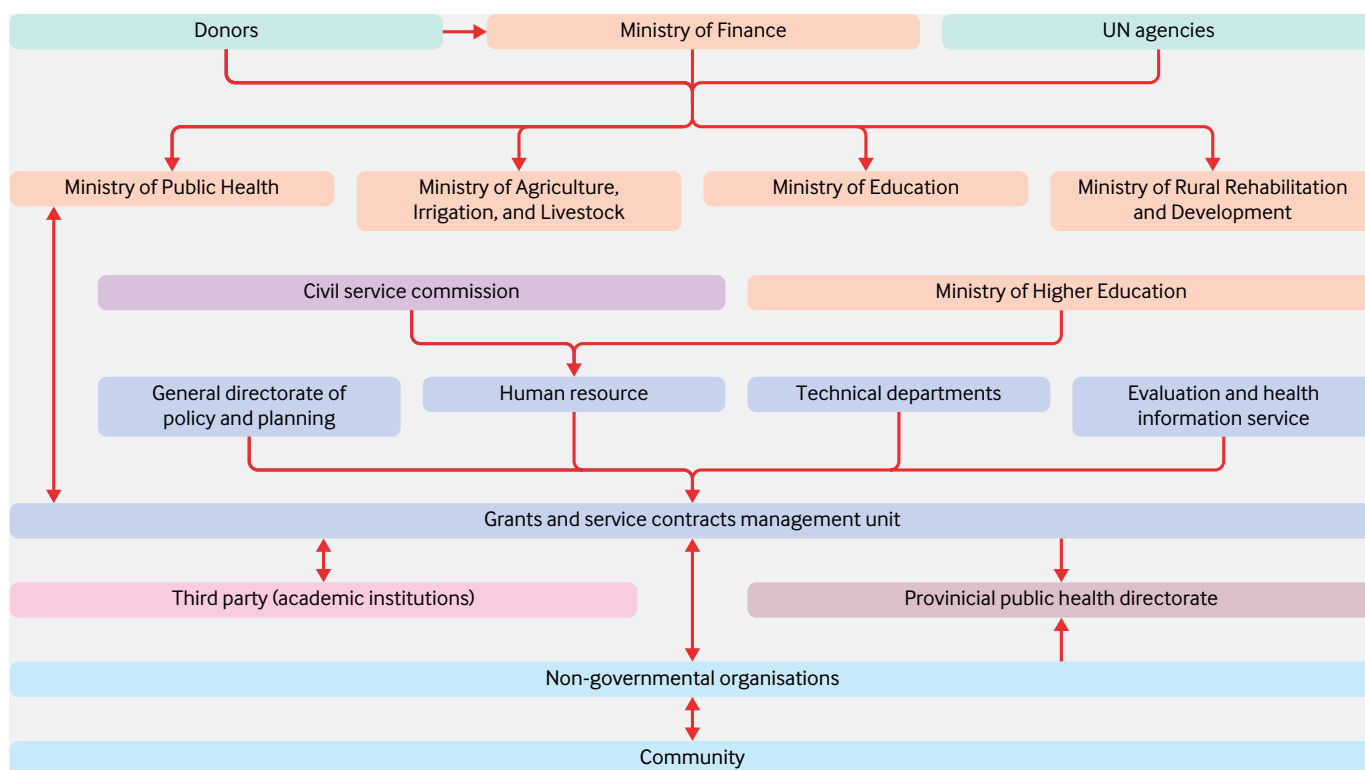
Donors

Ministry of Finance

UN agencies

Ministry of Public Health

Ministry of Agriculture, Irrigation, and Livestock

Ministry of Education

Ministry of Rural Rehabilitation and Development

Civil service commission

Ministry of Higher Education

General directorate of policy and planning

Human resource

Technical departments

Evaluation and health information service

Grants and service contracts management unit

Third party (academic institutions)

Provinicial public health directorate

Non-governmental organisations

Community